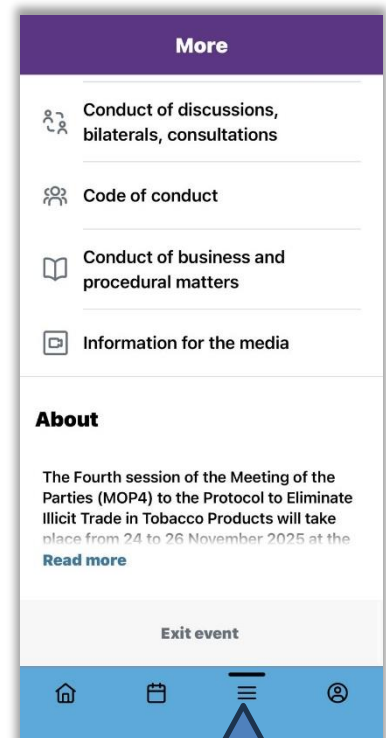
More

Conduct of discussions, bilaterals, consultations

Code of conduct

Conduct of business and procedural matters

Information for the media

About

The Fourth session of the Meeting of the Parties (MOP4) to the Protocol to Eliminate Illicit Trade in Tobacco Products will take place from 24 to 26 November 2025 at the

Read more

Exit event